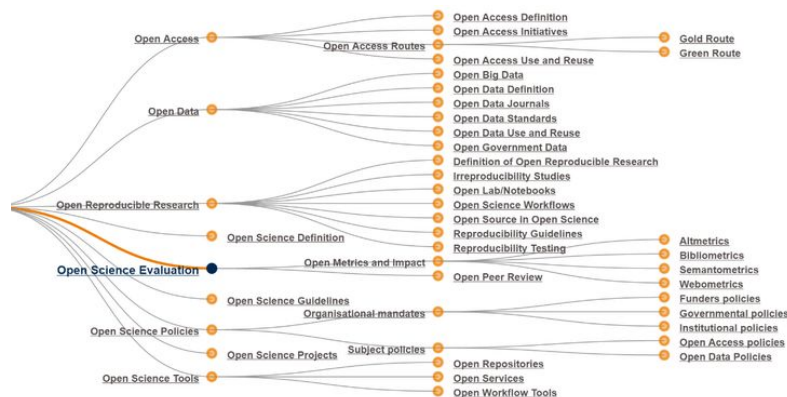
Open Access
Open Access Definition
Open Access Initiatives
Open Access Routes
Gold Route
Green Route
Open Access Use and Reuse
Open Data
Open Big Data
Open Data Definition
Open Data Journals
Open Data Standards
Open Data Use and Reuse
Open Government Data
Open Reproducible Research
Definition of Open Reproducible Research
Irreproducibility Studies
Open Lab/Notebooks
Open Science Workflows
Open Source in Open Science
Reproducibility Guidelines
Reproducibility Testing
Open Science Definition
Open Science Evaluation
Open Metrics and Impact
Altmetrics
Bibliometrics
Semantometrics
Webometrics
Open Peer Review
Open Science Guidelines
Open Science Policies
Organisational mandates
Funders policies
Governmental policies
Institutional policies
Open Science Projects
Subject policies
Open Access policies
Open Data Policies
Open Science Tools
Open Repositories
Open Services
Open Workflow Tools